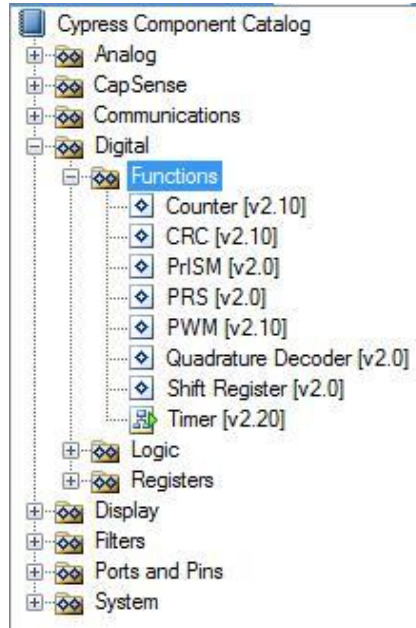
Cypress Component Catalog
Analog
CapSense
Communications
Digital
Functions
Counter [v2.10]
CRC [v2.10]
PrISM [v2.0]
PRS [v2.0]
PWM [v2.10]
Quadrature Decoder [v2.0]
Shift Register [v2.0]
Timer [v2.20]
Logic
Registers
Display
Filters
Ports and Pins
System